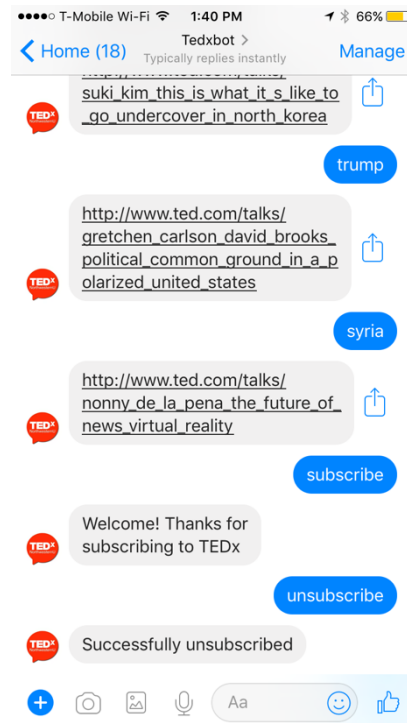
●●●●○ T-Mobile Wi-Fi 1:40 PM 66%

< Home (18) Tedxbot > Typically replies instantly Manage

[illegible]
suki_kim_this_is_what_it_s_like_to_go_undercover_in_north_korea

TEDx

trump

http://www.ted.com/talks/gretchen_carlson_david_brooks_political_common_ground_in_a_polarized_united_states

TEDx

syria

http://www.ted.com/talks/nonny_de_la_pena_the_future_of_news_virtual_reality

TEDx

subscribe

Welcome! Thanks for subscribing to TEDx

TEDx

unsubscribe

Successfully unsubscribed

TEDx

Aa